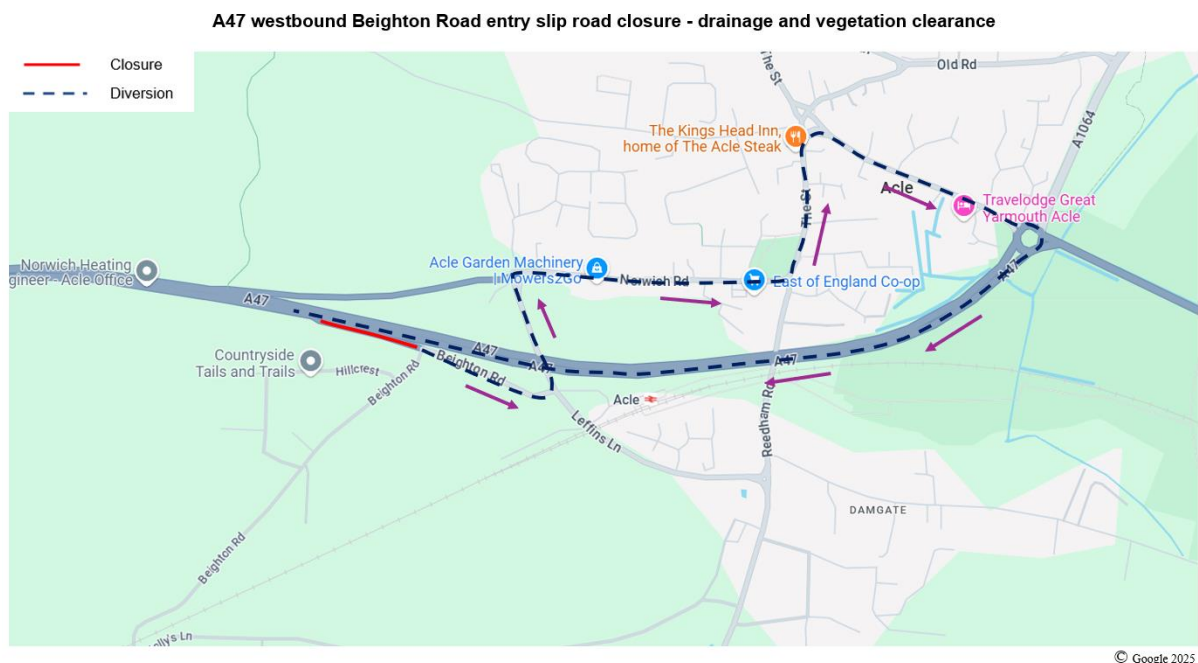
A47 westbound Beighton Road entry slip road closure - drainage and vegetation clearance

Closure
Diversion

Old Rd
The St
A1064
The Kings Head Inn, home of The Acle Steak
Acle
Travelodge Great Yarmouth Acle
Norwich Heating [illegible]gineer - Acle Office
Acle Garden Machinery | Mowers2Go
Norwich Rd
East of England Co-op
A47
A47
A47
A47
A47
Countryside Tails and Trails
Hillcrest
Beighton Rd
Beighton Rd
Acle
Leffins Ln
Reedham Rd
DAMGATE
Beighton Rd
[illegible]lys Ln

© Google 2025